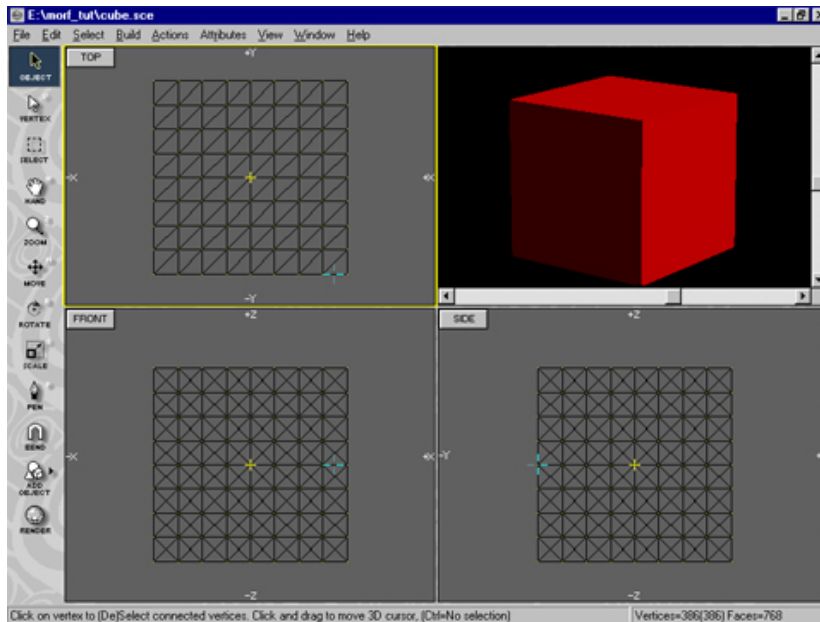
E:\morf_tut\cube.sce

File Edit Select Build Actions Attributes View Window Help

OBJECT
VERTEX
SELECT
HAND
ZOOM
MOVE
ROTATE
SCALE
PEN
BEND
ADD OBJECT
RENDER

TOP
+Y
-X
+X
-Y

FRONT
+Z
-X
+X
-Z

SIDE
+Z
-Y
-Z

Click on vertex to [De]Select connected vertices. Click and drag to move 3D cursor, (Ctrl=No selection)
Vertices=386(386) Faces=768